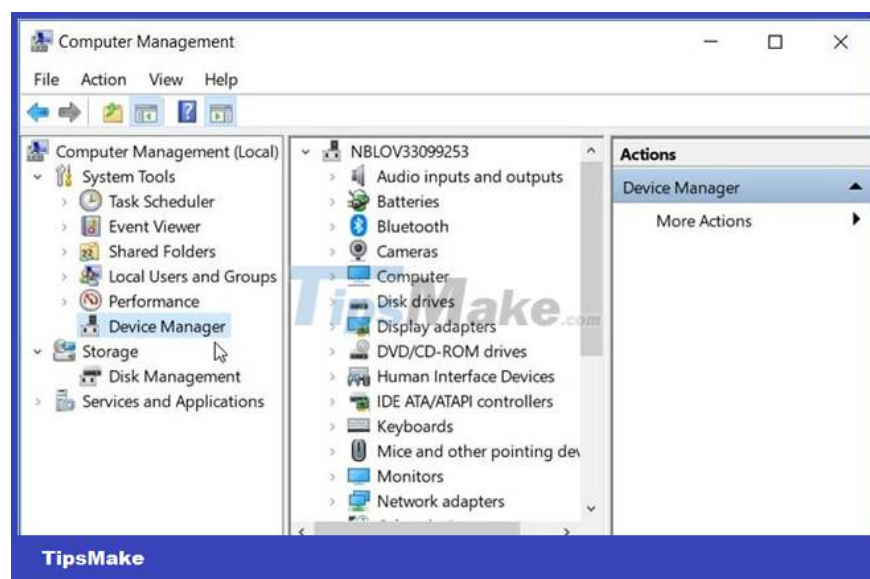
Computer Management

File Action View Help

Computer Management (Local)
System Tools
Task Scheduler
Event Viewer
Shared Folders
Local Users and Groups
Performance
Device Manager
Storage
Disk Management
Services and Applications

NBLOV33099253
Audio inputs and outputs
Batteries
Bluetooth
Cameras
Computer
Disk drives
Display adapters
DVD/CD-ROM drives
Human Interface Devices
IDE ATA/ATAPI controllers
Keyboards
Mice and other pointing dev
Monitors
Network adapters
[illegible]

TipsMake.com

Actions
Device Manager
More Actions

TipsMake